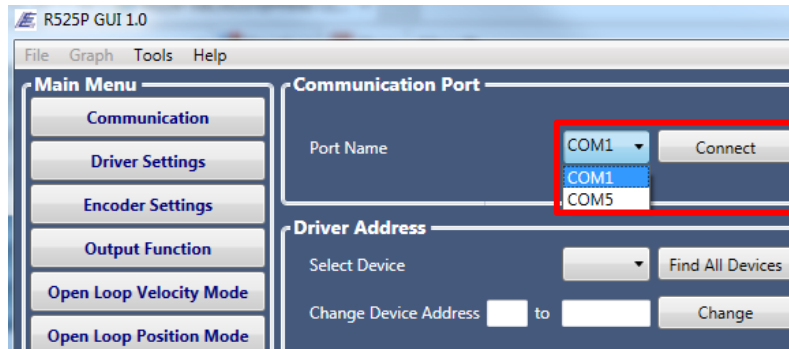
R525P GUI 1.0

File Graph Tools Help

Main Menu
Communication
Driver Settings
Encoder Settings
Output Function
Open Loop Velocity Mode
Open Loop Position Mode

Communication Port
Port Name COM1 Connect
COM1
COM5

Driver Address
Select Device Find All Devices
Change Device Address to Change